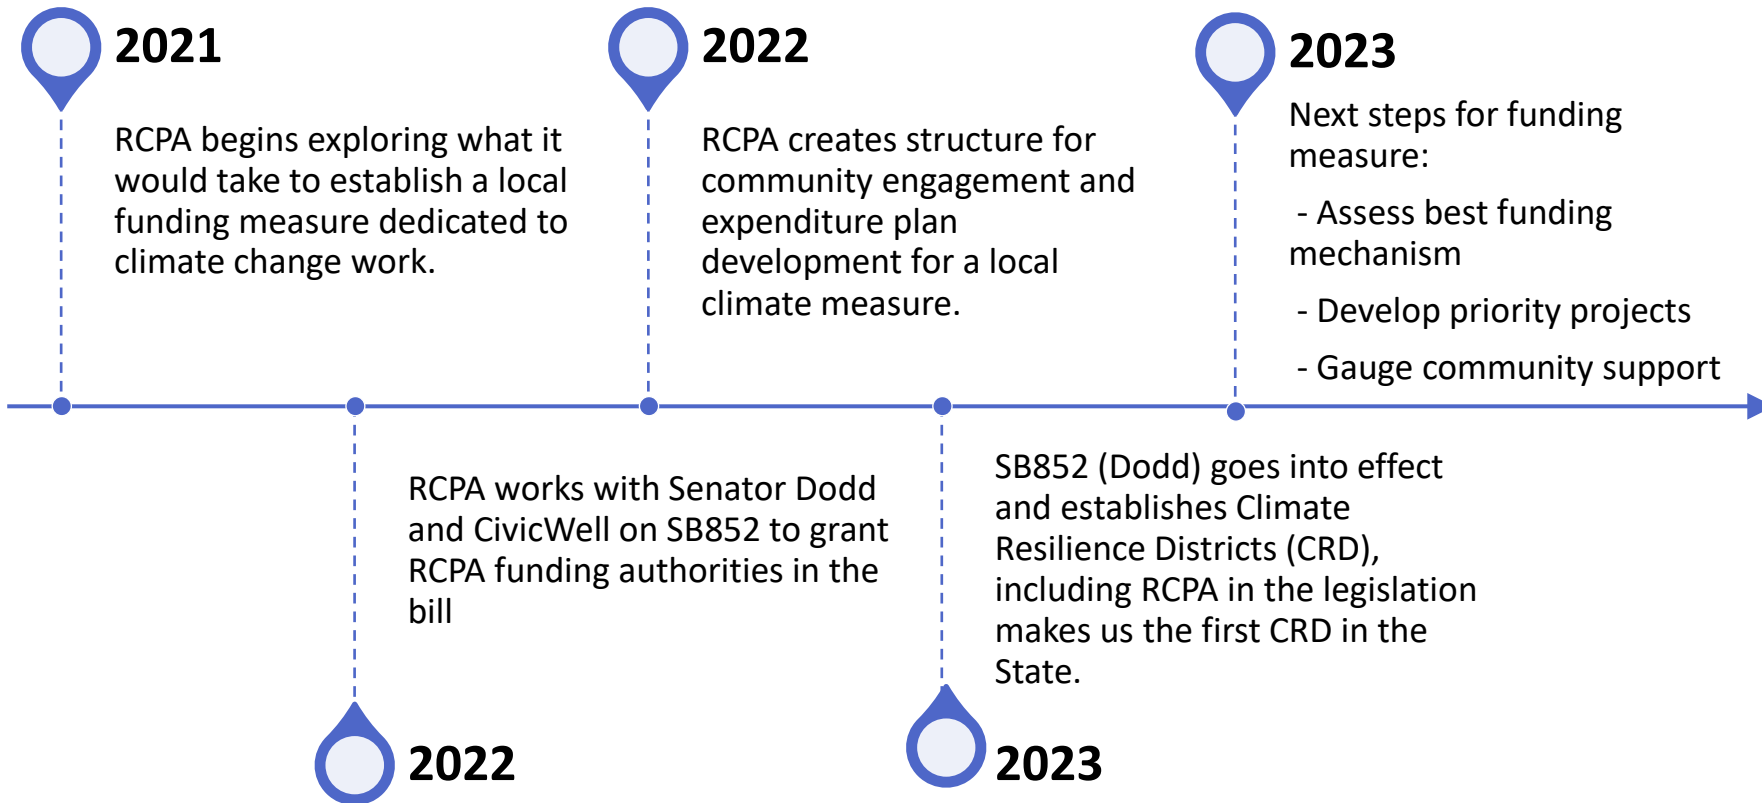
2021

RCPA begins exploring what it would take to establish a local funding measure dedicated to climate change work.

2022

RCPA works with Senator Dodd and CivicWell on SB852 to grant RCPA funding authorities in the bill

2022

RCPA creates structure for community engagement and expenditure plan development for a local climate measure.

2023

SB852 (Dodd) goes into effect and establishes Climate Resilience Districts (CRD), including RCPA in the legislation makes us the first CRD in the State.

2023

Next steps for funding measure:

- Assess best funding mechanism

- Develop priority projects

- Gauge community support